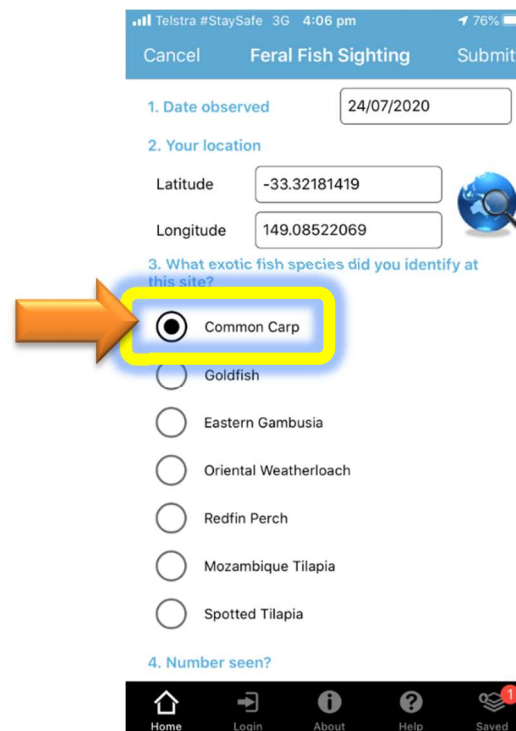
Telstra #StaySafe 3G 4:06 pm 76%

Cancel Feral Fish Sighting Submit

1. Date observed 24/07/2020

2. Your location

Latitude -33.32181419

Longitude 149.08522069

3. What exotic fish species did you identify at this site?

Common Carp

Goldfish

Eastern Gambusia

Oriental Weatherloach

Redfin Perch

Mozambique Tilapia

Spotted Tilapia

4. Number seen?

Home Login About Help 1 Saved